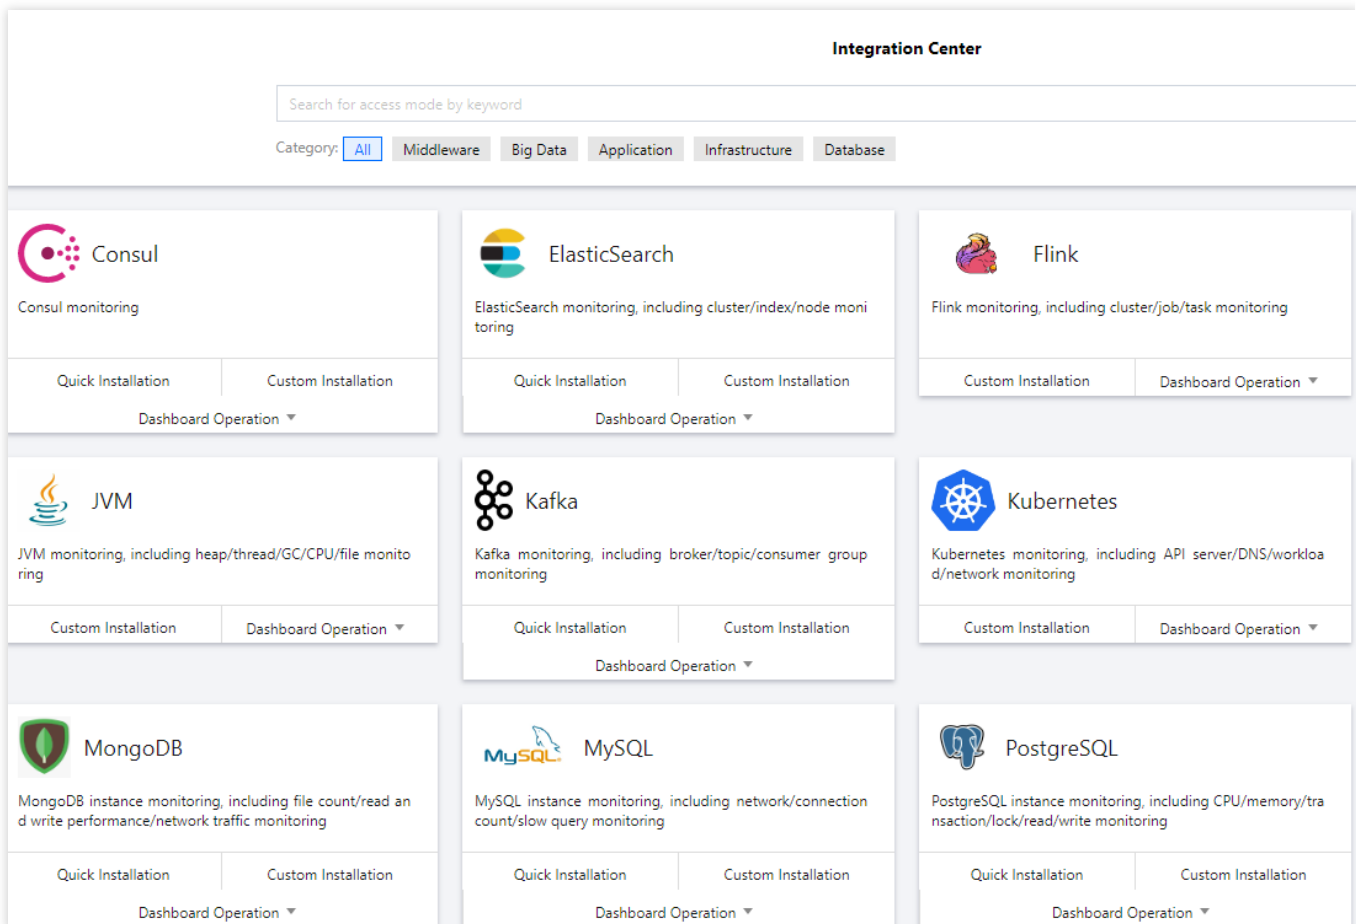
Integration Center

Search for access mode by keyword

Category: All Middleware Big Data Application Infrastructure Database

Consul

Consul monitoring

Quick Installation Custom Installation

Dashboard Operation

ElasticSearch

ElasticSearch monitoring, including cluster/index/node monitoring

Quick Installation Custom Installation

Dashboard Operation

Flink

Flink monitoring, including cluster/job/task monitoring

Custom Installation Dashboard Operation

JVM

JVM monitoring, including heap/thread/GC/CPU/file monitoring

Custom Installation Dashboard Operation

Kafka

Kafka monitoring, including broker/topic/consumer group monitoring

Quick Installation Custom Installation

Dashboard Operation

Kubernetes

Kubernetes monitoring, including API server/DNS/workload/network monitoring

Custom Installation Dashboard Operation

MongoDB

MongoDB instance monitoring, including file count/read and write performance/network traffic monitoring

Quick Installation Custom Installation

Dashboard Operation

MySQL

MySQL

MySQL instance monitoring, including network/connection count/slow query monitoring

Quick Installation Custom Installation

Dashboard Operation

PostgreSQL

PostgreSQL instance monitoring, including CPU/memory/transaction/lock/read/write monitoring

Quick Installation Custom Installation

Dashboard Operation